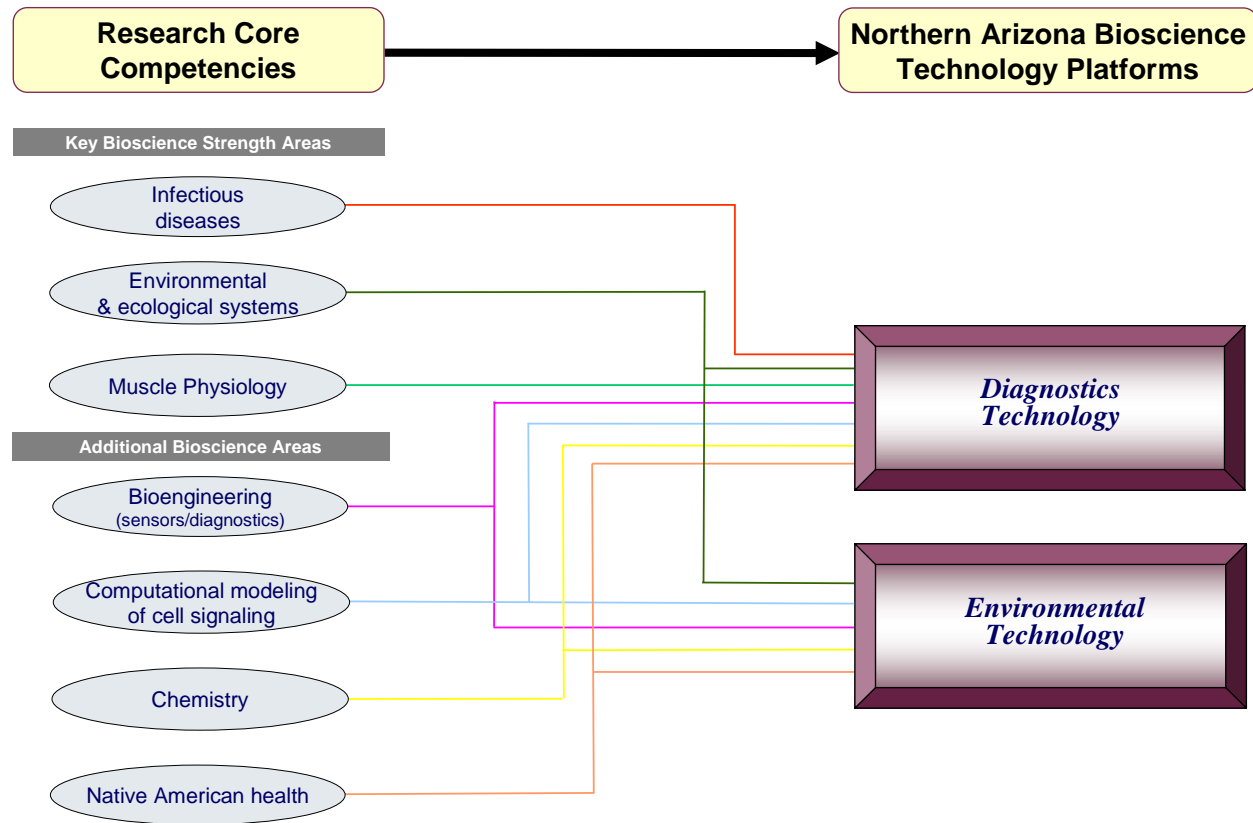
Research Core Competencies

Northern Arizona Bioscience Technology Platforms

Key Bioscience Strength Areas

Infectious diseases

Environmental & ecological systems

Muscle Physiology

Additional Bioscience Areas

Bioengineering (sensors/diagnostics)

Computational modeling of cell signaling

Chemistry

Native American health

Diagnostics Technology

Environmental Technology